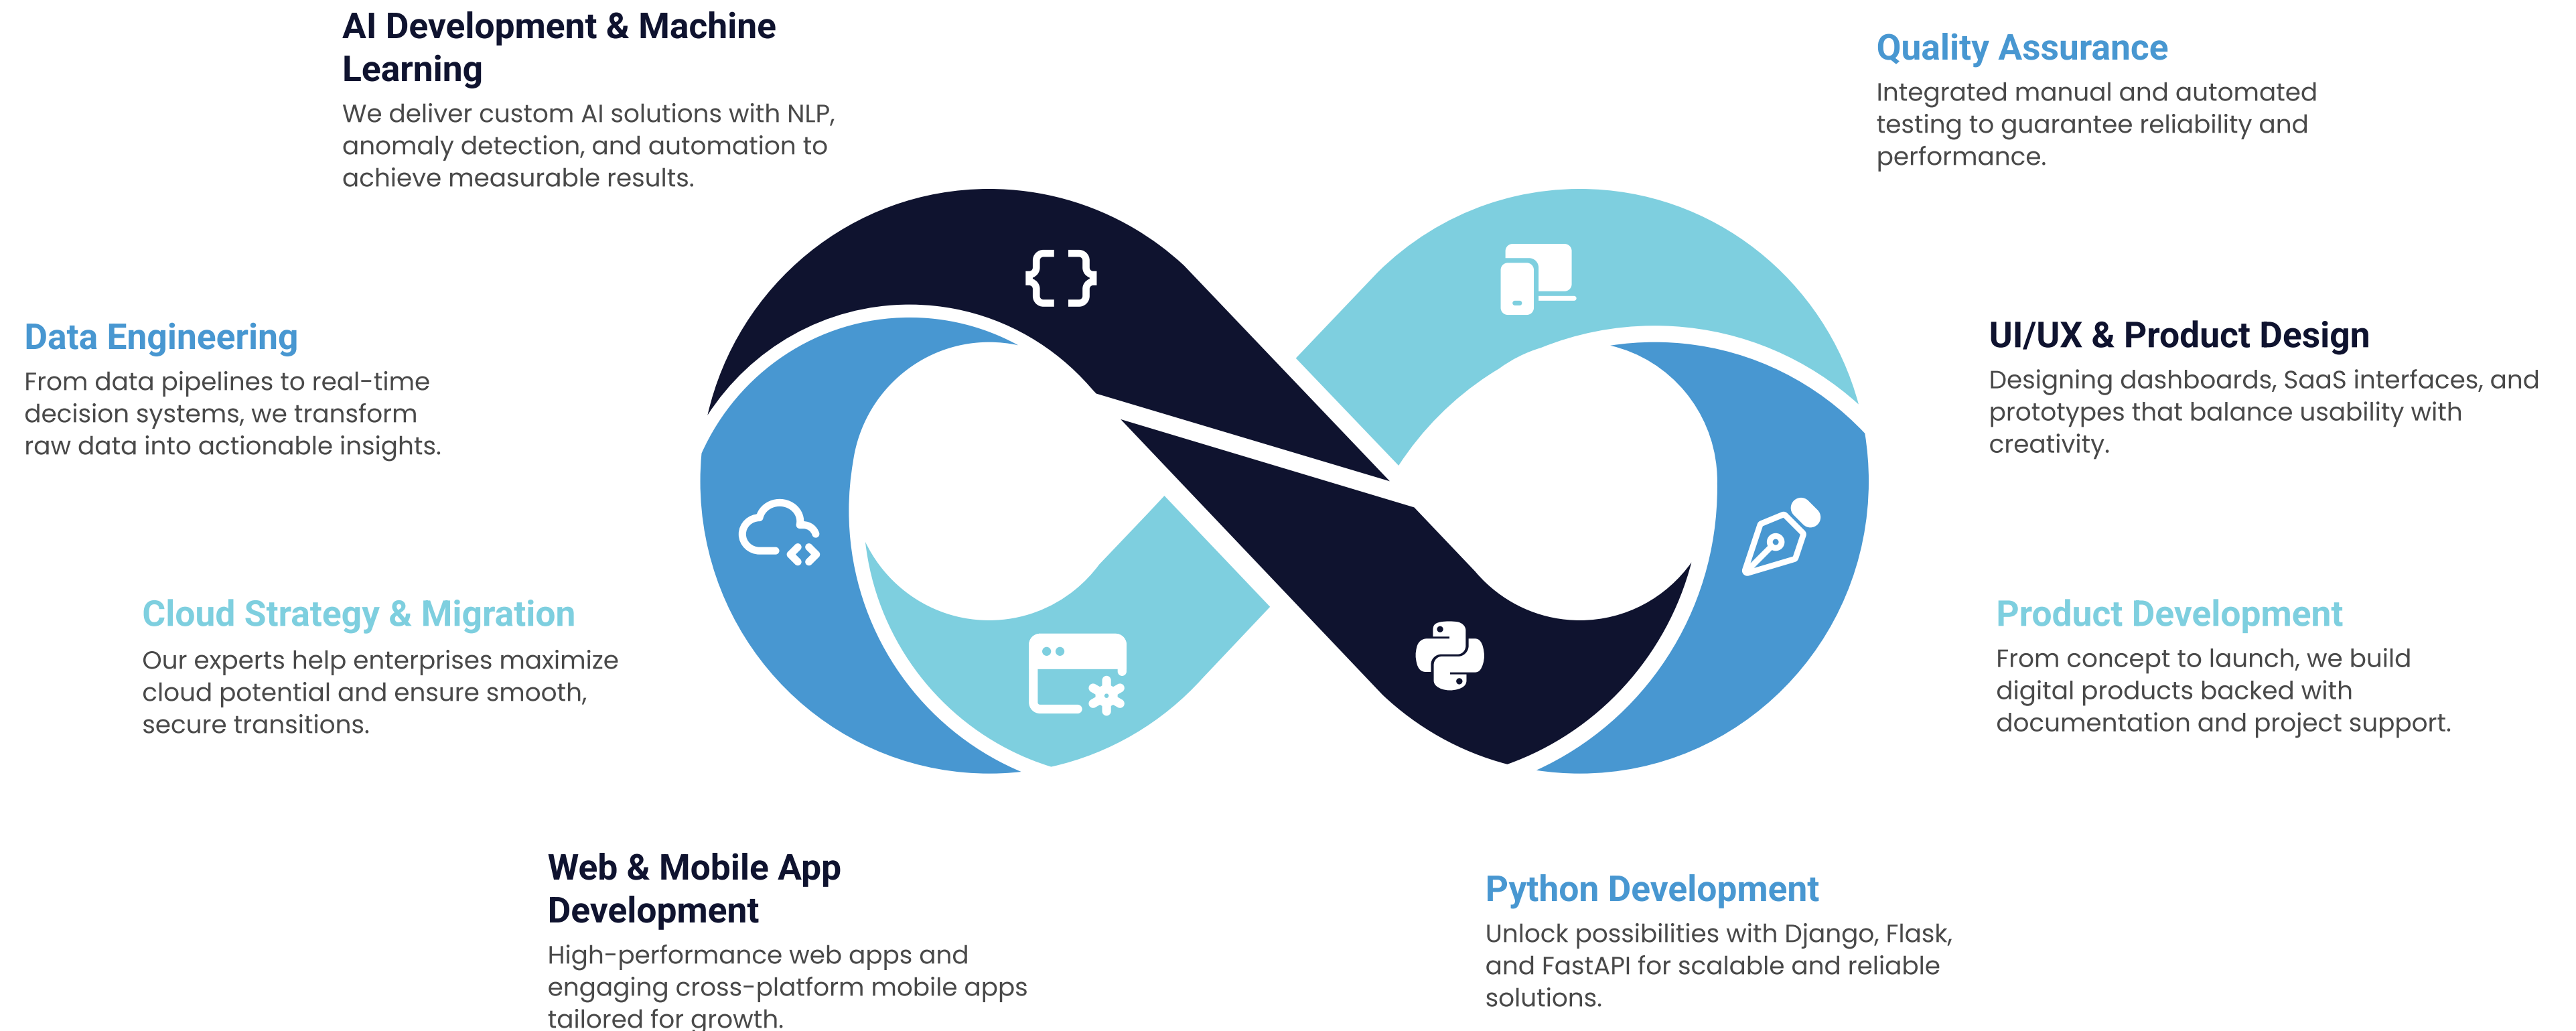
AI Development & Machine Learning
We deliver custom AI solutions with NLP, anomaly detection, and automation to achieve measurable results.

Quality Assurance
Integrated manual and automated testing to guarantee reliability and performance.

Data Engineering
From data pipelines to real-time decision systems, we transform raw data into actionable insights.

UI/UX & Product Design
Designing dashboards, SaaS interfaces, and prototypes that balance usability with creativity.

Cloud Strategy & Migration
Our experts help enterprises maximize cloud potential and ensure smooth, secure transitions.

Product Development
From concept to launch, we build digital products backed with documentation and project support.

Web & Mobile App Development
High-performance web apps and engaging cross-platform mobile apps tailored for growth.

Python Development
Unlock possibilities with Django, Flask, and FastAPI for scalable and reliable solutions.